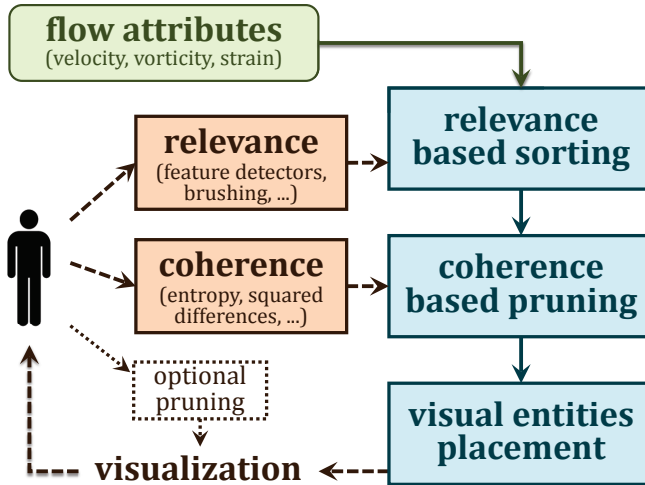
flow attributes
(velocity, vorticity, strain)

relevance
(feature detectors, brushing, ...)

relevance based sorting

coherence
(entropy, squared differences, ...)

coherence based pruning

optional pruning

visual entities placement

visualization